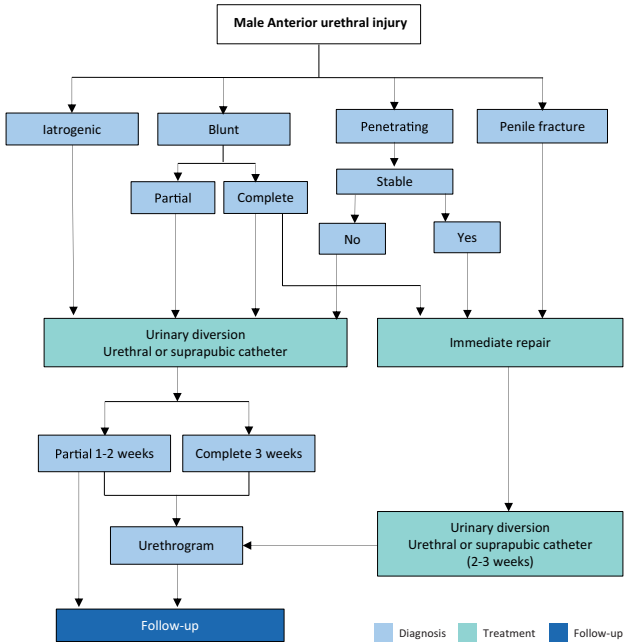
Male Anterior urethral injury

Iatrogenic

Blunt

Penetrating

Penile fracture

Partial

Complete

Stable

No

Yes

Urinary diversion
Urethral or suprapubic catheter

Immediate repair

Partial 1-2 weeks

Complete 3 weeks

Urinary diversion
Urethral or suprapubic catheter
(2-3 weeks)

Urethrogram

Follow-up

Diagnosis Treatment Follow-up